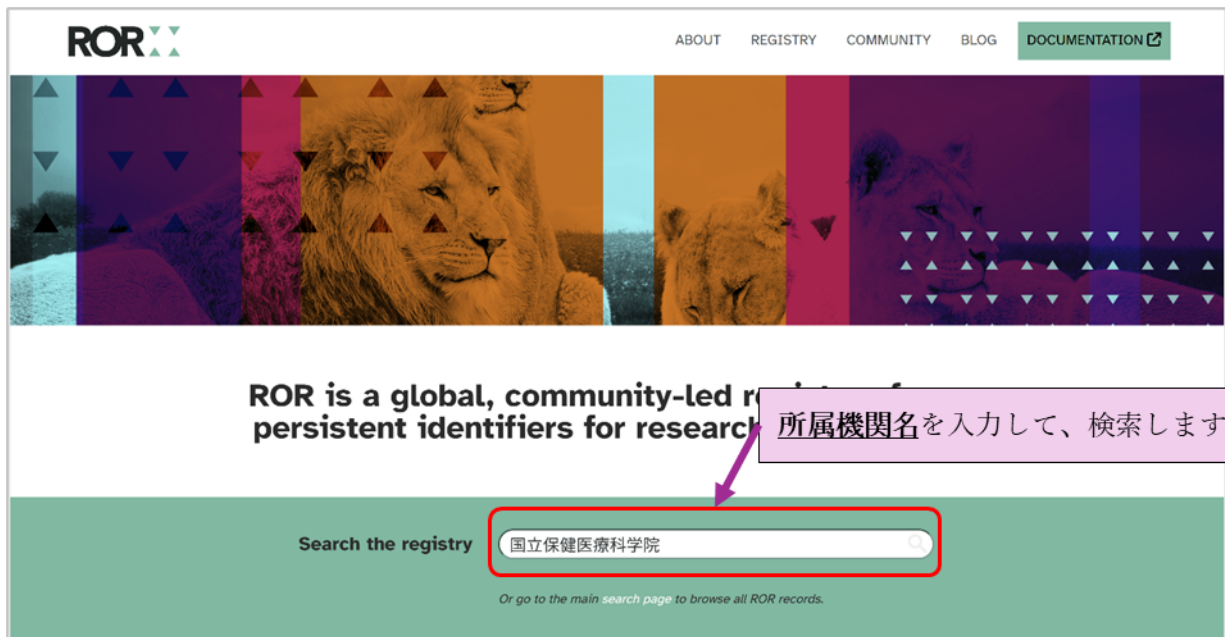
ROR

ABOUT REGISTRY COMMUNITY BLOG DOCUMENTATION

ROR is a global, community-led r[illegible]
persistent identifiers for research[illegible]

所属機関名を入力して、検索します

Search the registry
国立保健医療科学院

Or go to the main search page to browse all ROR records.